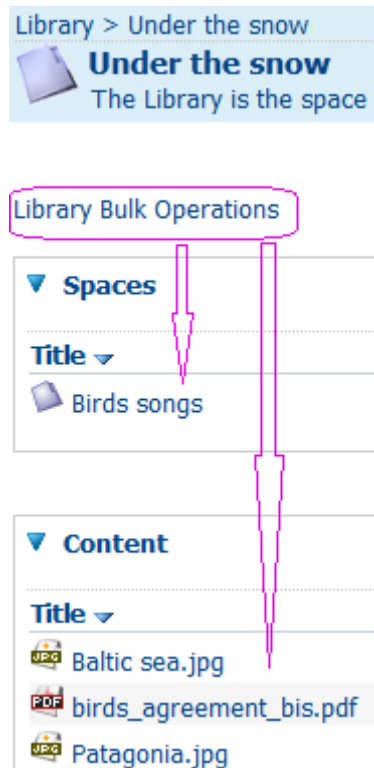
Library > Under the snow

Under the snow

The Library is the space

Library Bulk Operations

Spaces

Title

Birds songs

Content

Title

JPG Baltic sea.jpg

PDF birds_agreement_bis.pdf

JPG Patagonia.jpg